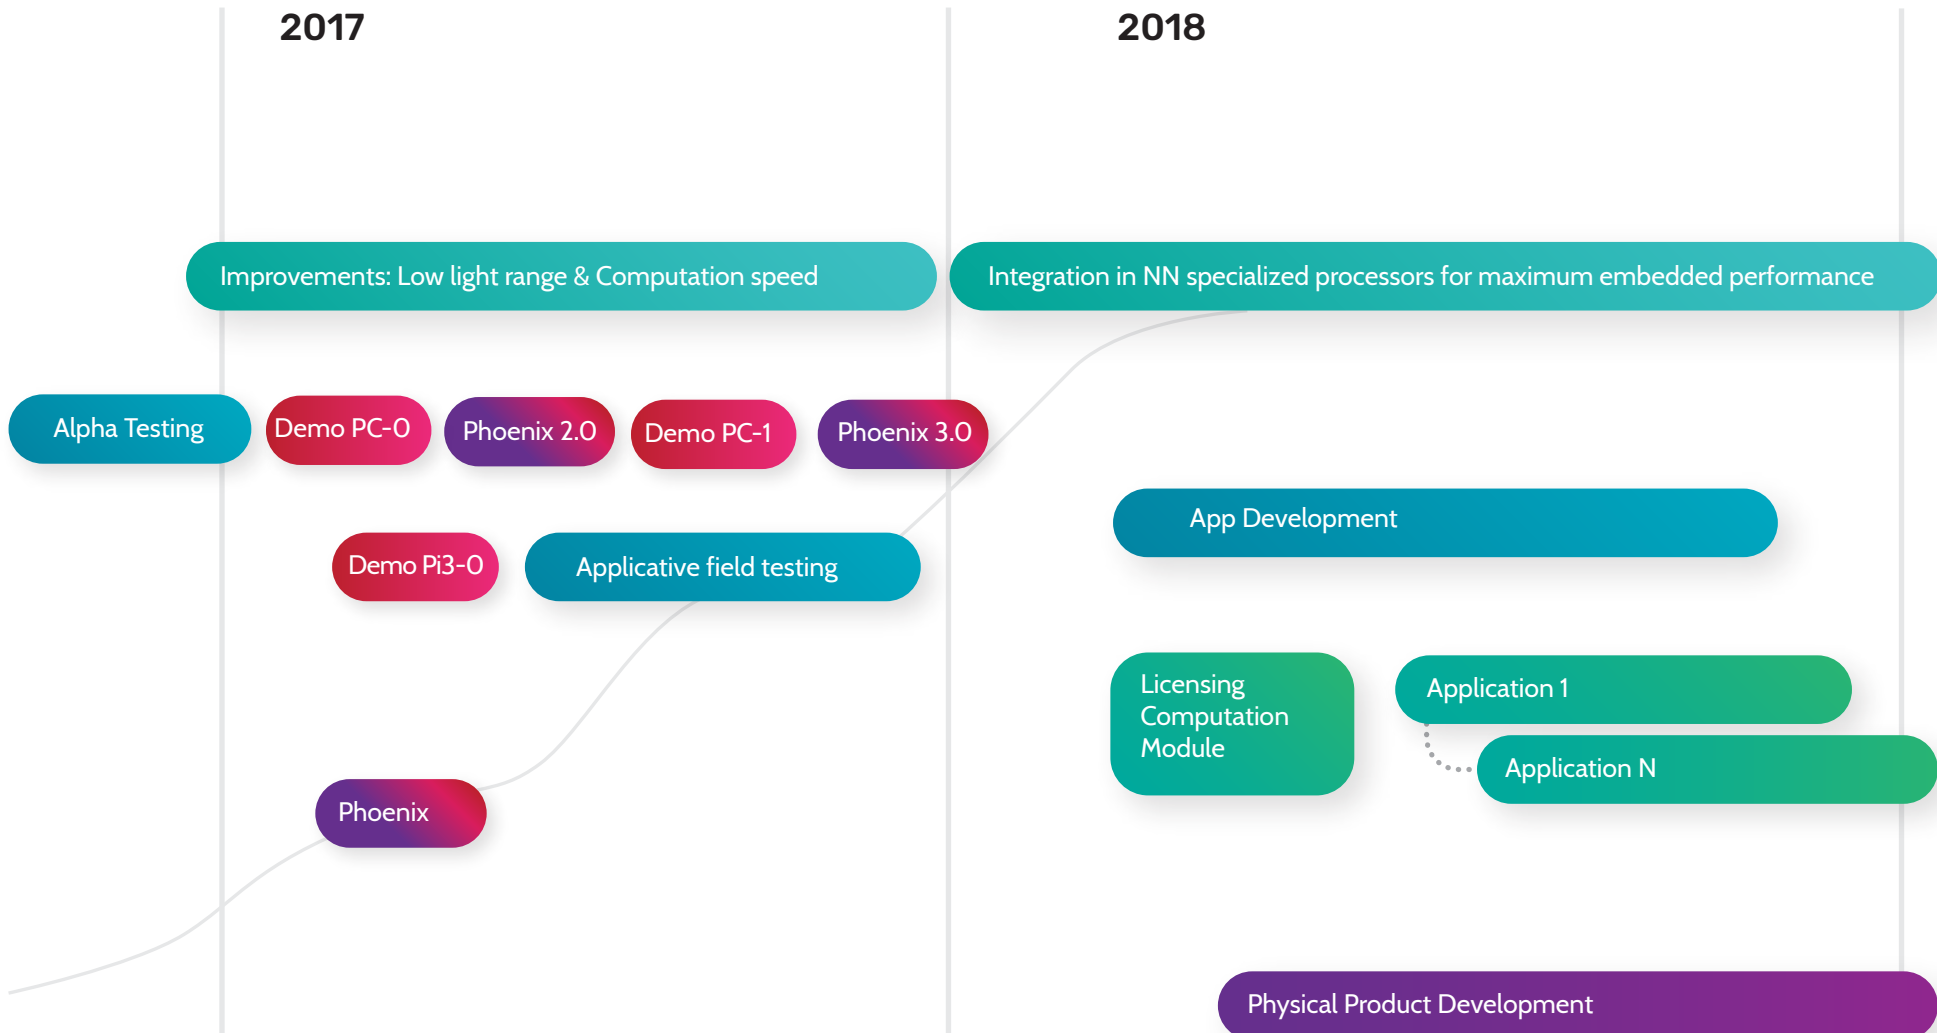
2017

2018

Improvements: Low light range & Computation speed

Integration in NN specialized processors for maximum embedded performance

Alpha Testing

Demo PC-0

Phoenix 2.0

Demo PC-1

Phoenix 3.0

App Development

Demo Pi3-0

Applicative field testing

Licensing Computation Module

Application 1

Application N

Phoenix

Physical Product Development